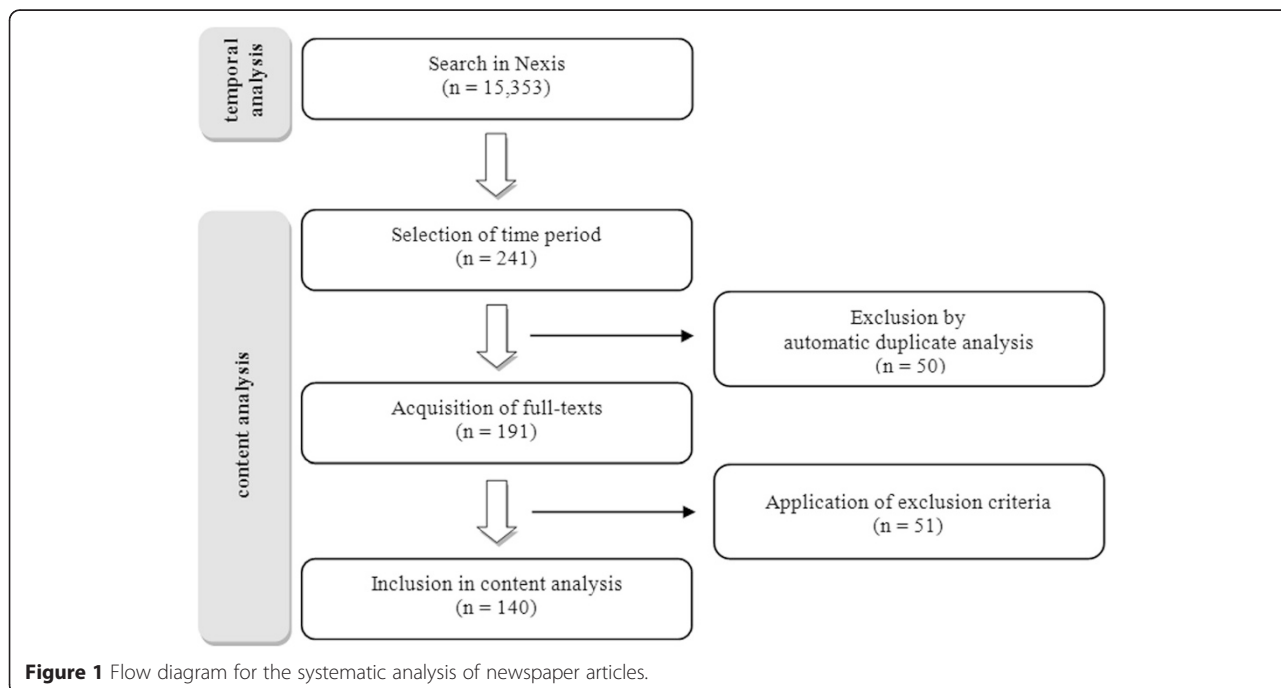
temporal analysis

Search in Nexis
(n = 15,353)

content analysis

Selection of time period
(n = 241)

Exclusion by
automatic duplicate analysis
(n = 50)

Acquisition of full-texts
(n = 191)

Application of exclusion criteria
(n = 51)

Inclusion in content analysis
(n = 140)

**Figure 1** Flow diagram for the systematic analysis of newspaper articles.